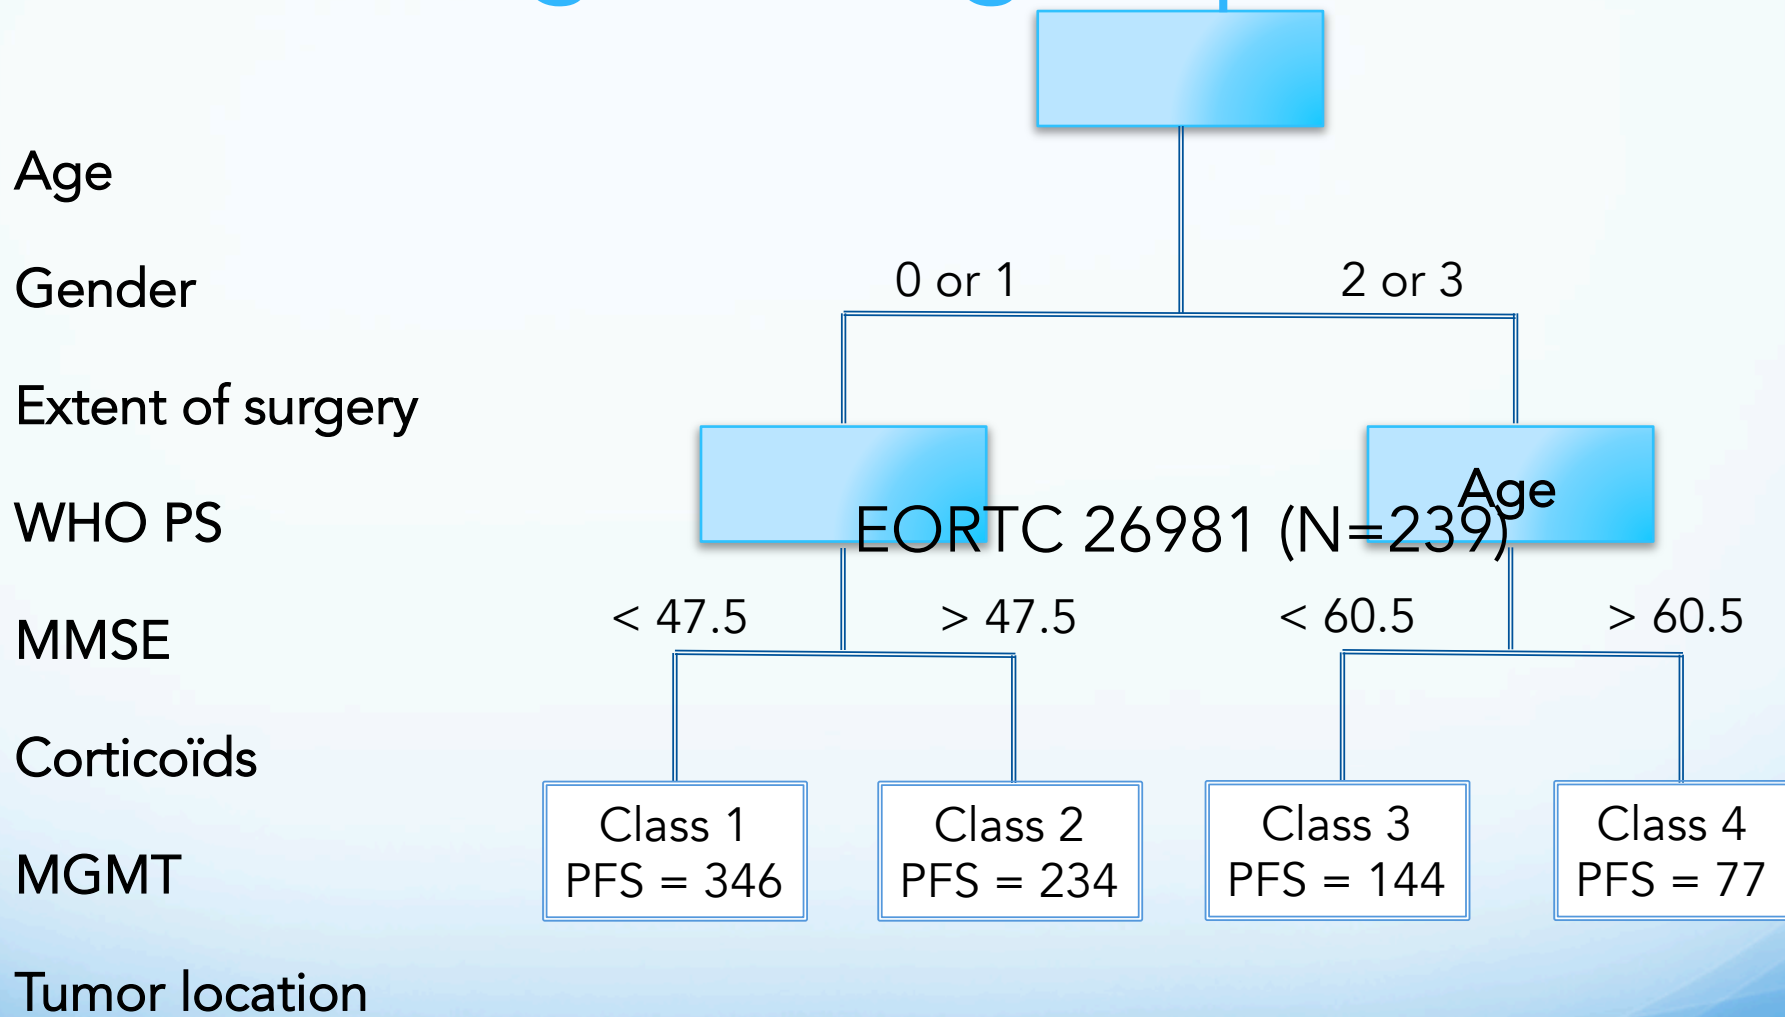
Age

Gender

Extent of surgery

WHO PS

MMSE

Corticoïds

MGMT

Tumor location

0 or 1

2 or 3

Age

EORTC 26981 (N=239)

< 47.5

> 47.5

< 60.5

> 60.5

Class 1
PFS = 346

Class 2
PFS = 234

Class 3
PFS = 144

Class 4
PFS = 77